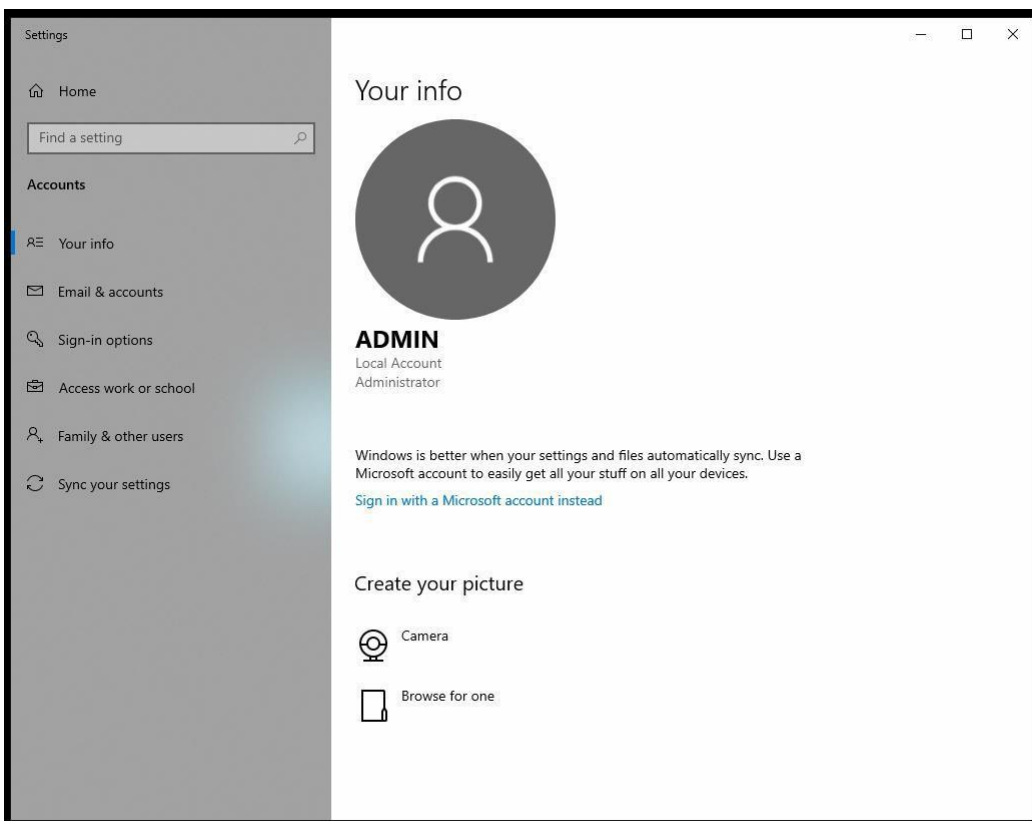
Settings

Home

Find a setting

Accounts

Your info

Email & accounts

Sign-in options

Access work or school

Family & other users

Sync your settings

Your info

ADMIN
Local Account
Administrator

Windows is better when your settings and files automatically sync. Use a Microsoft account to easily get all your stuff on all your devices.

Sign in with a Microsoft account instead

Create your picture

Camera

Browse for one